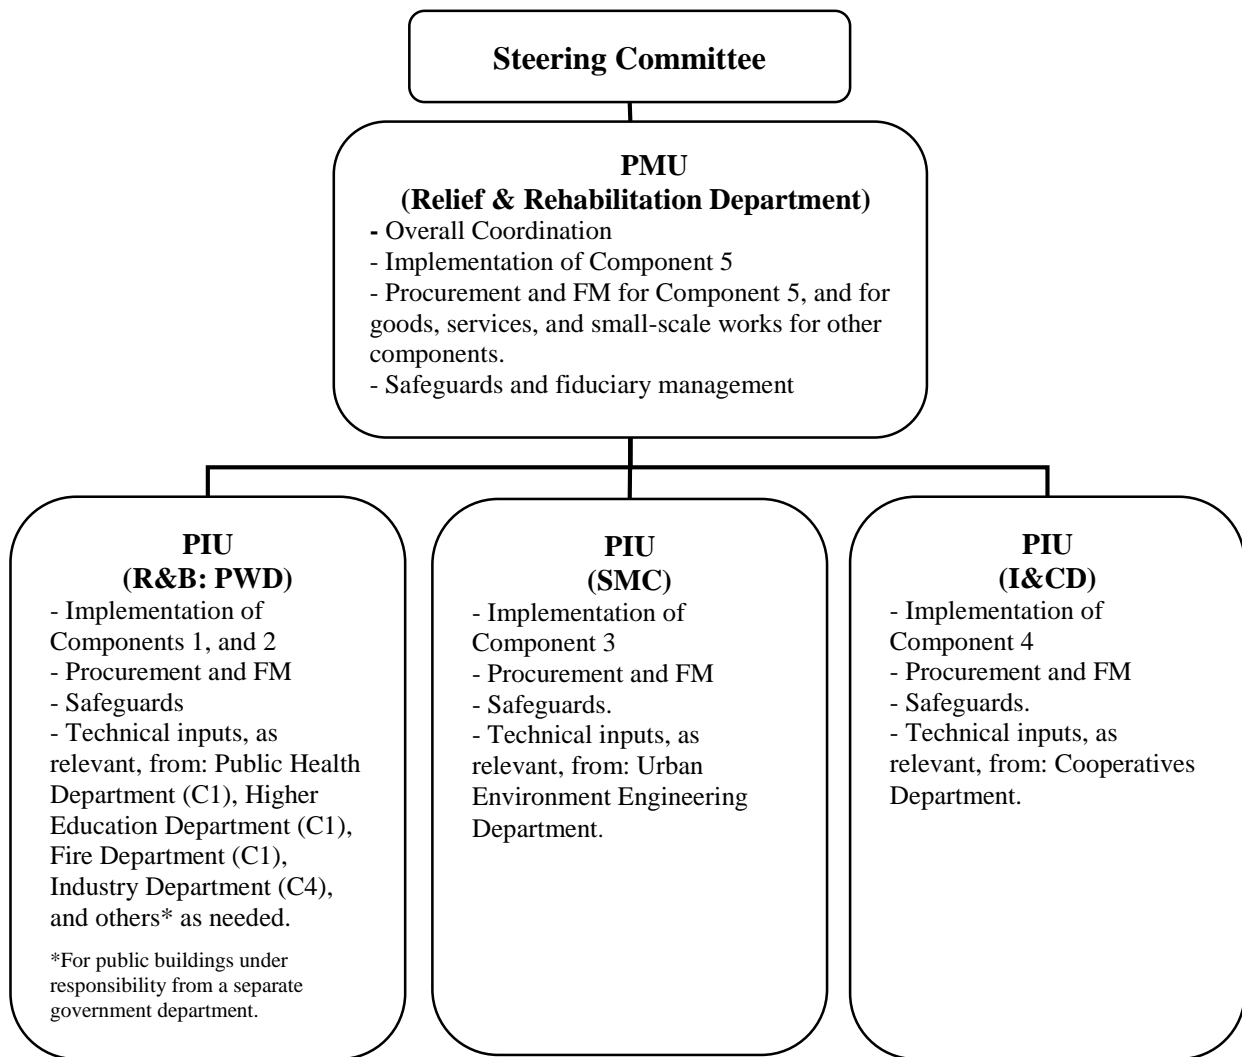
Steering Committee

PMU
(Relief & Rehabilitation Department)
- Overall Coordination
- Implementation of Component 5
- Procurement and FM for Component 5, and for goods, services, and small-scale works for other components.
- Safeguards and fiduciary management

PIU
(R&B: PWD)
- Implementation of Components 1, and 2
- Procurement and FM
- Safeguards
- Technical inputs, as relevant, from: Public Health Department (C1), Higher Education Department (C1), Fire Department (C1), Industry Department (C4), and others* as needed.

*For public buildings under responsibility from a separate government department.

PIU
(SMC)
- Implementation of Component 3
- Procurement and FM
- Safeguards.
- Technical inputs, as relevant, from: Urban Environment Engineering Department.

PIU
(I&CD)
- Implementation of Component 4
- Procurement and FM
- Safeguards.
- Technical inputs, as relevant, from: Cooperatives Department.